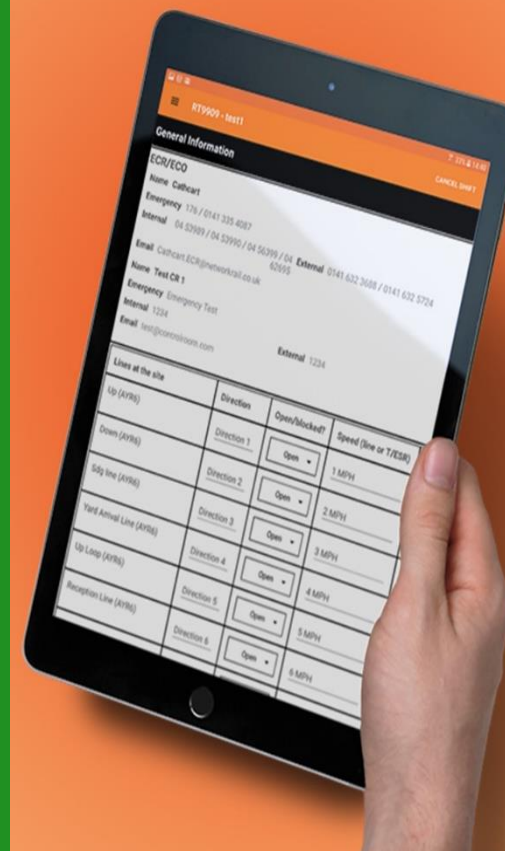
RT9909 - test1

CANCEL SHIFT

General Information

ECR/ECO

Name Cathcart

Emergency 176 / 0141 335 4087

Internal 04 53989 / 04 53990 / 04 56399 / 04 62695

External 0141 632 3688 / 0141 632 5724

Email Cathcart.ECR@networkrail.co.uk

Name Test CR 1

Emergency Emergency Test

Internal 1234

Email test@controlroom.com

External 1234

| Lines at the site | Direction | Open/blocked? | Speed (line or T/ESR) |
|---|---|---|---|
| Up (AYR6) | Direction 1 | Open | 1 MPH |
| Down (AYR6) | Direction 2 | Open | 2 MPH |
| Sdg line (AYR6) | Direction 3 | Open | 3 MPH |
| Yard Arrival Line (AYR6) | Direction 4 | Open | 4 MPH |
| Up Loop (AYR6) | Direction 5 | Open | 5 MPH |
| Reception Line (AYR6) | Direction 6 | Open | 6 MPH |